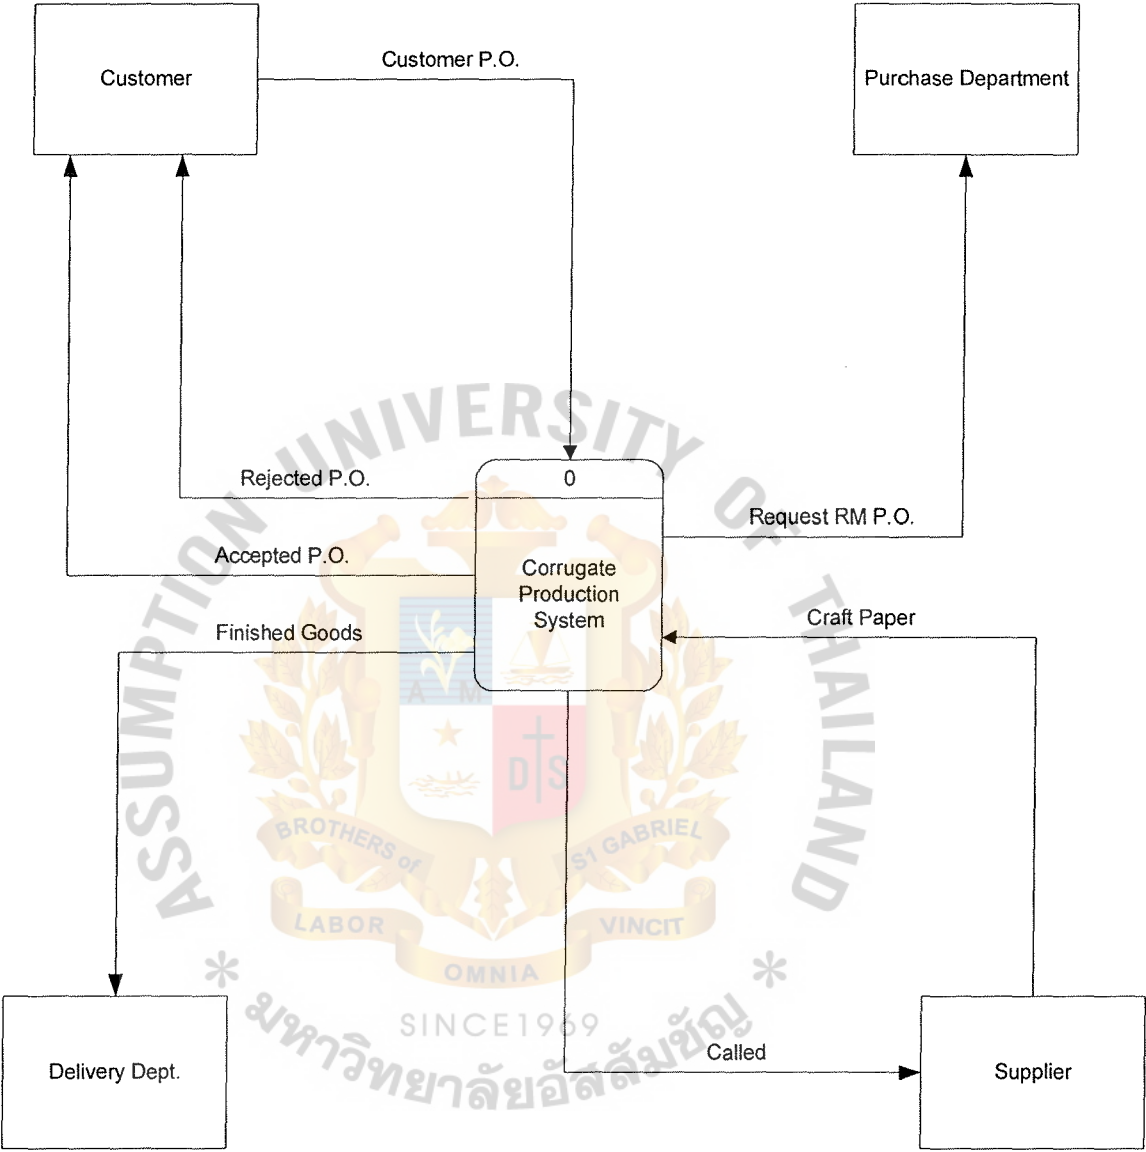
Customer

Customer P.O.

Purchase Department

Rejected P.O.

0

Request RM P.O.

Accepted P.O.

Corrugate Production System

Finished Goods

Craft Paper

Delivery Dept.

Called

Supplier

ASSUMPTION UNIVERSITY OF THAILAND

BROTHERS of ST GABRIEL

LABOR VINCIT

OMNIA

SINCE1969

มหาวิทยาลัยอัสสัมชัญ